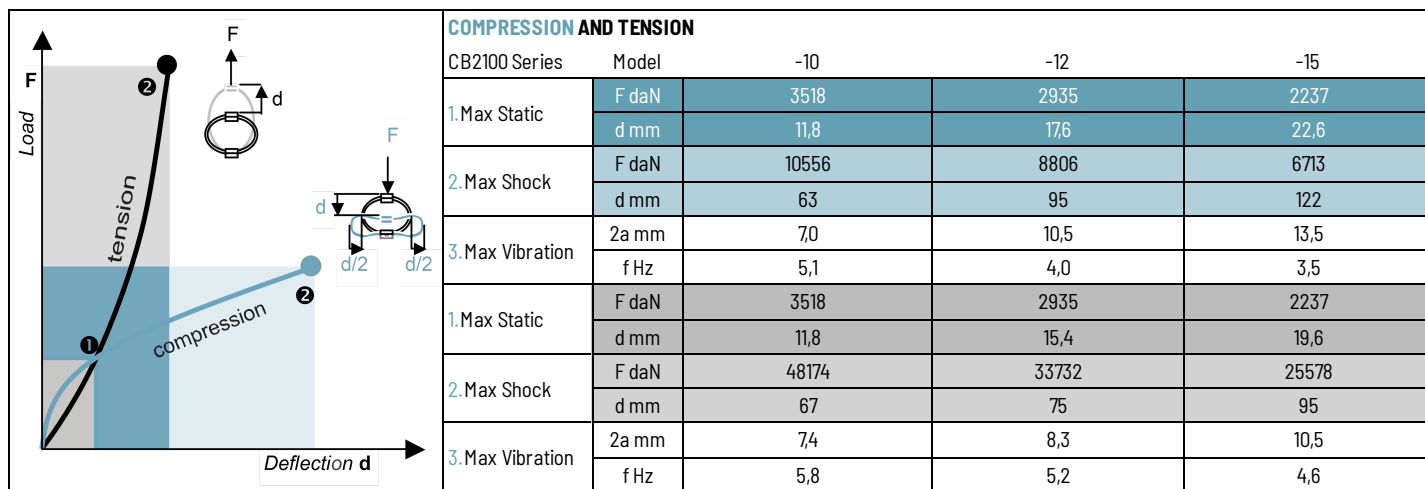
F
Load
F
d
F
d
d/2
d/2
tension
compression
❶
❷
❷
Deflection d

COMPRESSION AND TENSION

| CB2100 Series | Model | -10 | -12 | -15 |
|---|---|---|---|---|
| 1. Max Static | F daN | 3518 | 2935 | 2237 |
| | d mm | 11,8 | 17,6 | 22,6 |
| 2. Max Shock | F daN | 10556 | 8806 | 6713 |
| | d mm | 63 | 95 | 122 |
| 3. Max Vibration | 2a mm | 7,0 | 10,5 | 13,5 |
| | f Hz | 5,1 | 4,0 | 3,5 |
| 1. Max Static | F daN | 3518 | 2935 | 2237 |
| | d mm | 11,8 | 15,4 | 19,6 |
| 2. Max Shock | F daN | 48174 | 33732 | 25578 |
| | d mm | 67 | 75 | 95 |
| 3. Max Vibration | 2a mm | 7,4 | 8,3 | 10,5 |
| | f Hz | 5,8 | 5,2 | 4,6 |